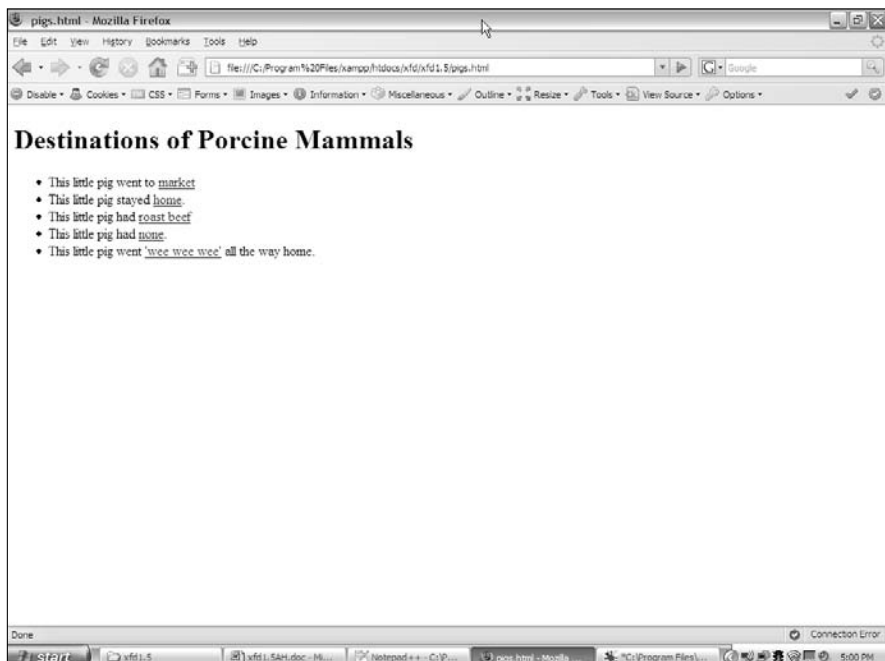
pigs.html - Mozilla Firefox

File Edit View History Bookmarks Tools Help

file:///C:/Program%20Files/xampp/htdocs/xfd/xfd1.5/pigs.html

Google

Disable • Cookies • CSS • Forms • Images • Information • Miscellaneous • Outline • Resize • Tools • View Source • Options •

# Destinations of Porcine Mammals

- This little pig went to market
- This little pig stayed home.
- This little pig had roast beef
- This little pig had none.
- This little pig went 'wee wee wee' all the way home.

Done

Connection Error

start

xfd1.5

xfd1.5AH.doc - Mi...

Notepad++ - C:\P...

pigs.html - Mozilla

"C:\Program Files\...

5:00 PM